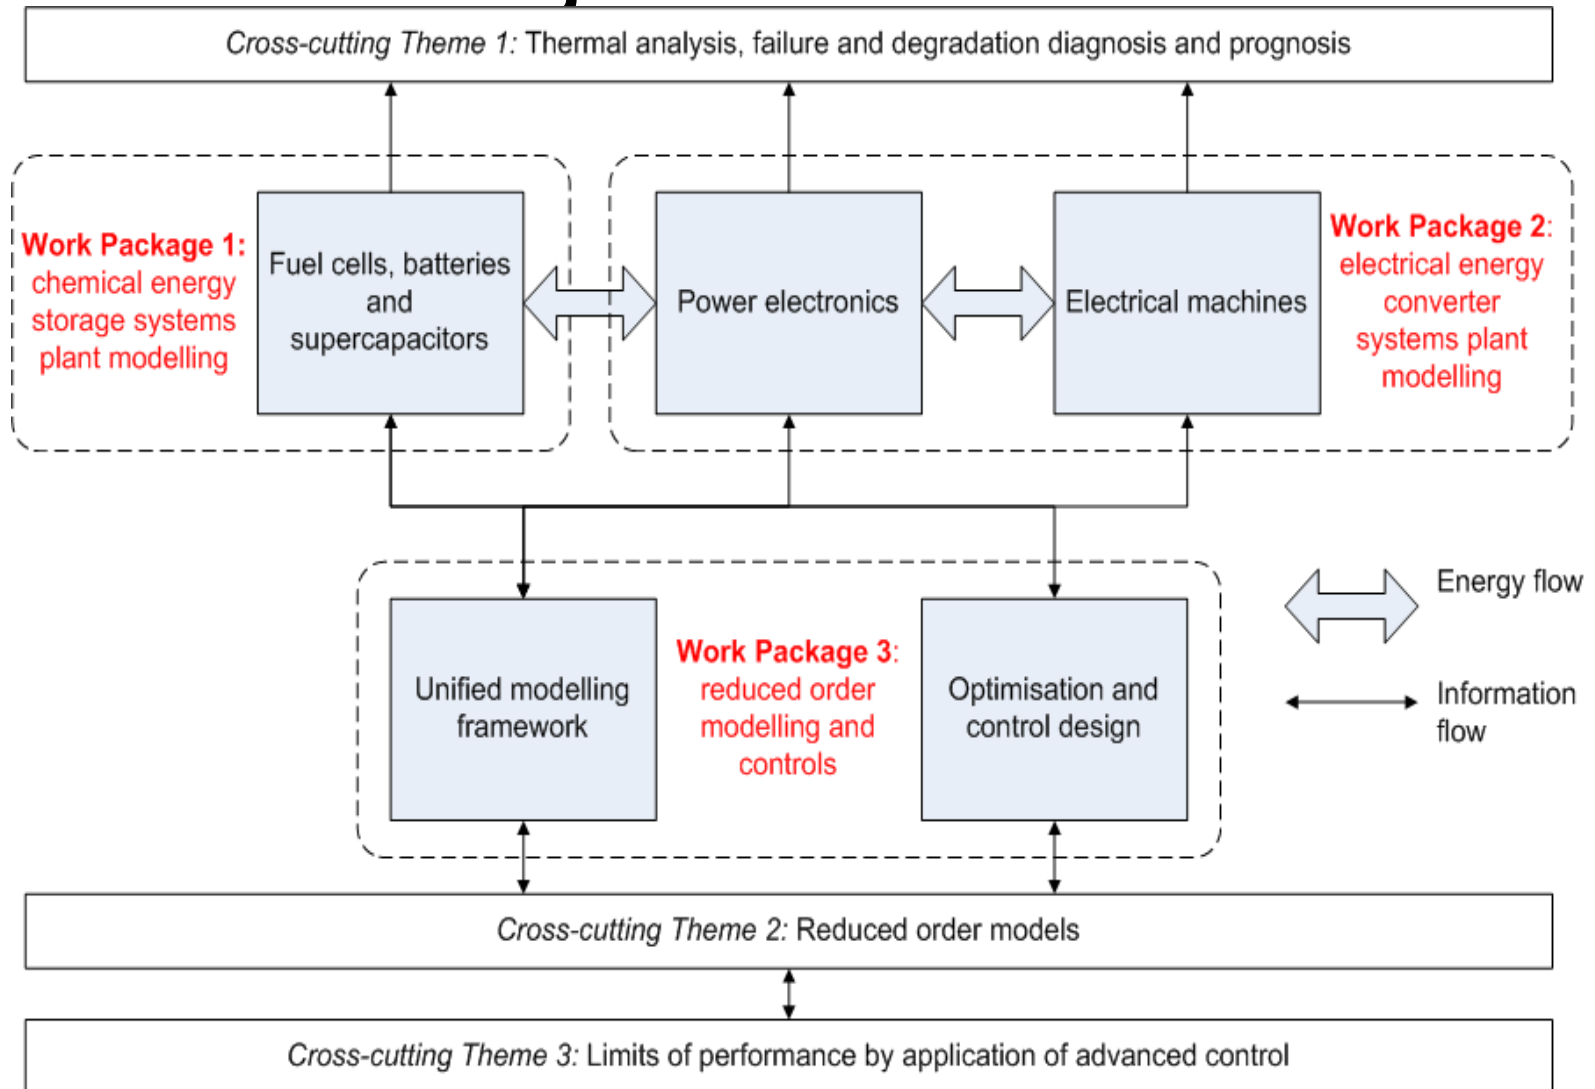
Cross-cutting Theme 1: Thermal analysis, failure and degradation diagnosis and prognosis

Work Package 1: chemical energy storage systems plant modelling

Fuel cells, batteries and supercapacitors

Power electronics

Electrical machines

Work Package 2: electrical energy converter systems plant modelling

Unified modelling framework

Work Package 3: reduced order modelling and controls

Optimisation and control design

Energy flow

Information flow

Cross-cutting Theme 2: Reduced order models

Cross-cutting Theme 3: Limits of performance by application of advanced control